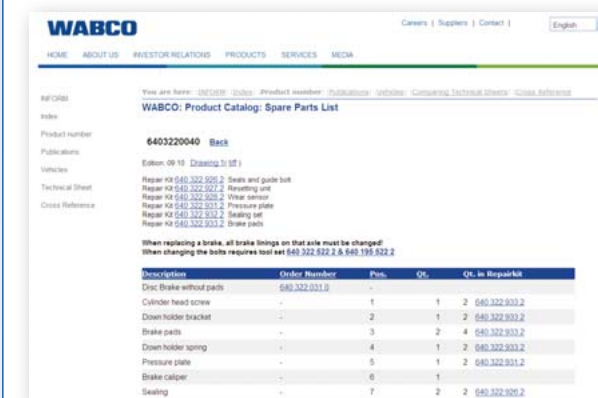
WABCO

Careers | Suppliers | Contact | English

HOME ABOUT US INVESTOR RELATIONS PRODUCTS SERVICES MEDIA

INFORM
Index
Product number
Publications
Vehicles
Technical Sheet
Cross Reference

You are here: INFORM Index Product number Publications Vehicles Comparing Technical Sheets Cross Reference

WABCO: Product Catalog: Spare Parts List

6403220040 Back

Edition: 09.10 Drawing 1( tiff )

Repair Kit 640 322 926 2 Seals and guide bolt
Repair Kit 640 322 927 2 Resetting unit
Repair Kit 640 322 928 2 Wear sensor
Repair Kit 640 322 931 2 Pressure plate
Repair Kit 640 322 932 2 Sealing set
Repair Kit 640 322 933 2 Brake pads

When replacing a brake, all brake linings on that axle must be changed!
When changing the bolts requires tool set 640 322 522 2 & 640 195 522 2

| Description | Order Number | Pos. | Qt. | Qt. in Repairkit |
|---|---|---|---|---|
| Disc Brake without pads | 640 322 031 0 | - | | |
| Cylinder head screw | - | 1 | 1 | 2 640 322 933 2 |
| Down holder bracket | - | 2 | 1 | 2 640 322 933 2 |
| Brake pads | - | 3 | 2 | 4 640 322 933 2 |
| Down holder spring | - | 4 | 1 | 2 640 322 933 2 |
| Pressure plate | - | 5 | 1 | 2 640 322 931 2 |
| Brake caliper | - | 6 | 1 | |
| Sealing | - | 7 | 2 | 2 640 322 926 2 |